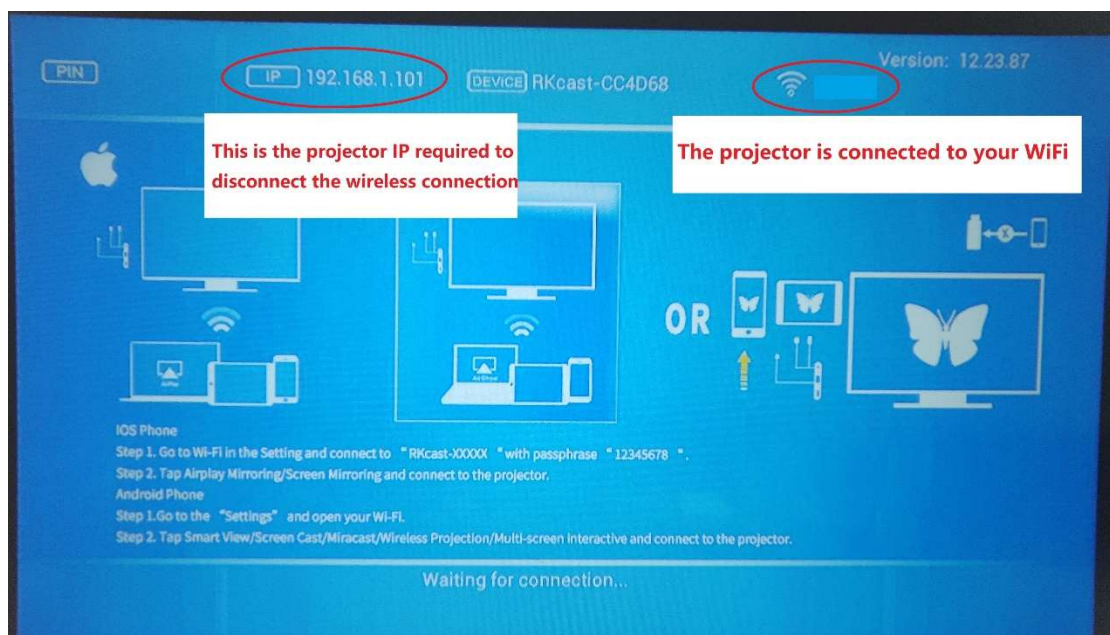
PIN

IP 192.168.1.101

DEVICE RKcast-CC4D68

Version: 12.23.87

This is the projector IP required to disconnect the wireless connection

The projector is connected to your WiFi

AirPlay

AirShow

OR

IOS Phone
Step 1. Go to Wi-Fi in the Setting and connect to "RKcast-XXXXX "with passphrase "12345678 ".
Step 2. Tap Airplay Mirroring/Screen Mirroring and connect to the projector.
Android Phone
Step 1.Go to the "Settings" and open your Wi-Fi.
Step 2. Tap Smart View/Screen Cast/Miracast/Wireless Projection/Multi-screen interactive and connect to the projector.

Waiting for connection...